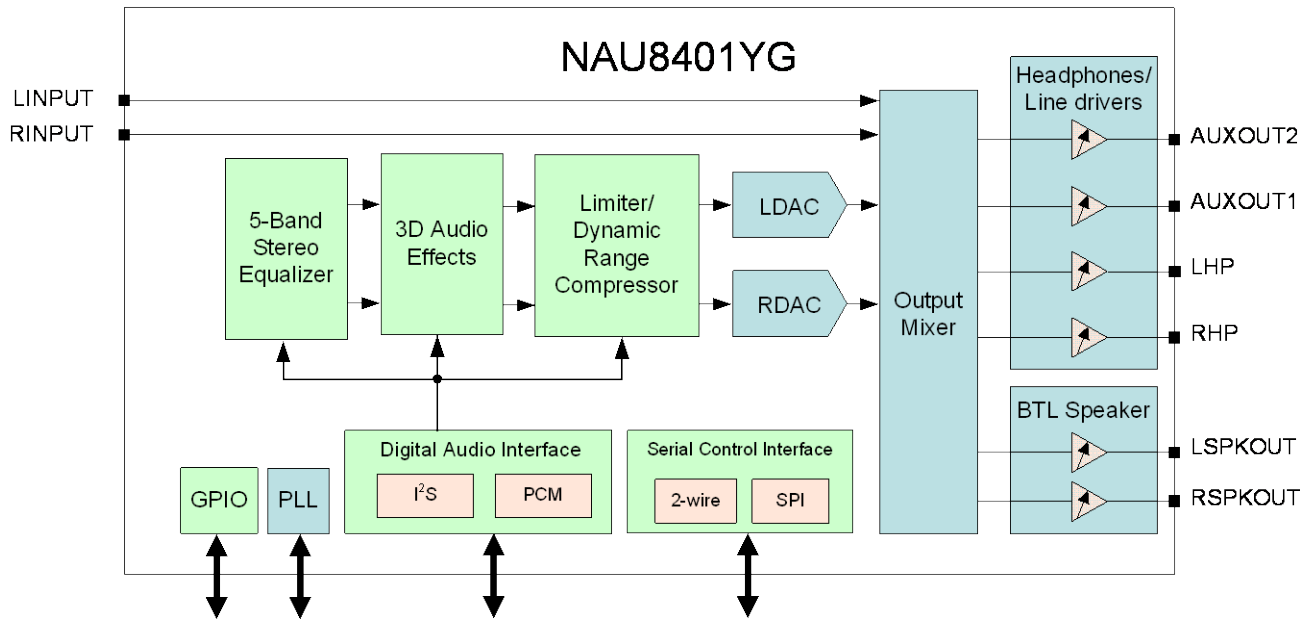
NAU8401YG

LINPUT

RINPUT

5-Band Stereo Equalizer

3D Audio Effects

Limiter/ Dynamic Range Compressor

LDAC

RDAC

Output Mixer

Headphones/ Line drivers

AUXOUT2

AUXOUT1

LHP

RHP

BTL Speaker

LSPKOUT

RSPKOUT

GPIO

PLL

Digital Audio Interface

I$^2$S

PCM

Serial Control Interface

2-wire

SPI